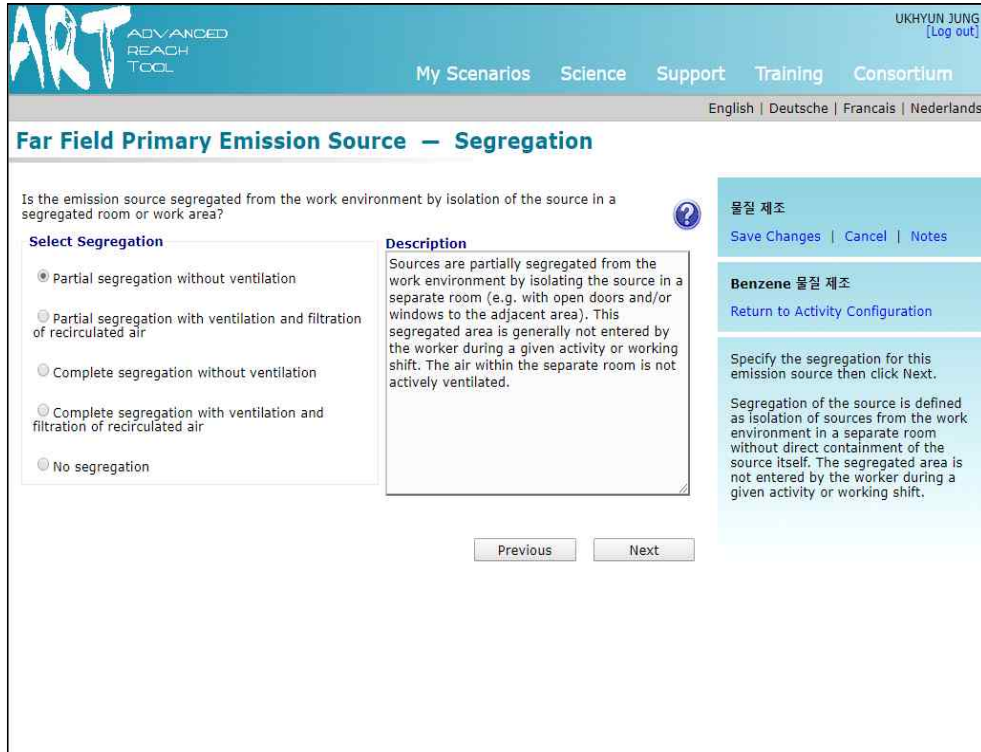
ART ADVANCED REACH TOOL

UKHYUN JUNG
[Log out]

My Scenarios Science Support Training Consortium

English | Deutsche | Francais | Nederlands

Far Field Primary Emission Source — Segregation

Is the emission source segregated from the work environment by isolation of the source in a segregated room or work area?

?

Select Segregation

Partial segregation without ventilation

Partial segregation with ventilation and filtration of recirculated air

Complete segregation without ventilation

Complete segregation with ventilation and filtration of recirculated air

No segregation

Description

Sources are partially segregated from the work environment by isolating the source in a separate room (e.g. with open doors and/or windows to the adjacent area). This segregated area is generally not entered by the worker during a given activity or working shift. The air within the separate room is not actively ventilated.

Previous Next

물질 제조

Save Changes | Cancel | Notes

Benzene 물질 제조

Return to Activity Configuration

Specify the segregation for this emission source then click Next.

Segregation of the source is defined as isolation of sources from the work environment in a separate room without direct containment of the source itself. The segregated area is not entered by the worker during a given activity or working shift.